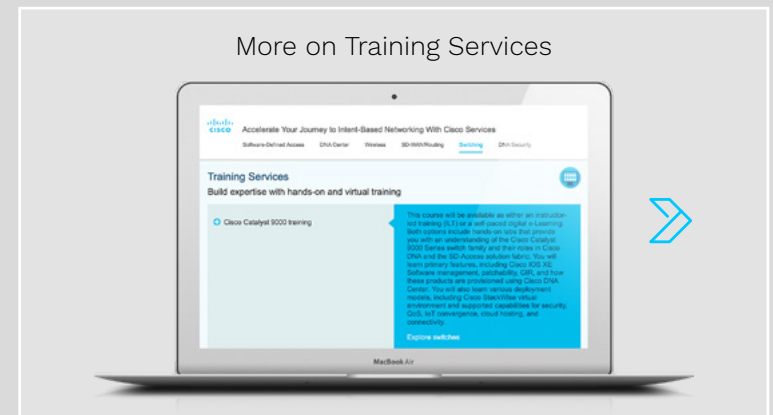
More on Training Services

cisco

Accelerate Your Journey to Intent-Based Networking With Cisco Services

Software-Defined Access DNA Center Wireless SD-WAN/Routing Switching DNA Security

Training Services

Build expertise with hands-on and virtual training

Cisco Catalyst 9000 training

This course will be available as either an instructor-led training (ILT) or a self-paced digital e-Learning. Both options include hands-on labs that provide you with an understanding of the Cisco Catalyst 9000 Series switch family and their roles in Cisco DNA and the SD-Access solution fabric. You will learn primary features, including Cisco IOS XE Software management, patchability, GIR, and how these products are provisioned using Cisco DNA Center. You will also learn various deployment models, including Cisco StackWise virtual environment and supported capabilities for security, QoS, IoT convergence, cloud hosting, and connectivity.

Explore switches

MacBook Air